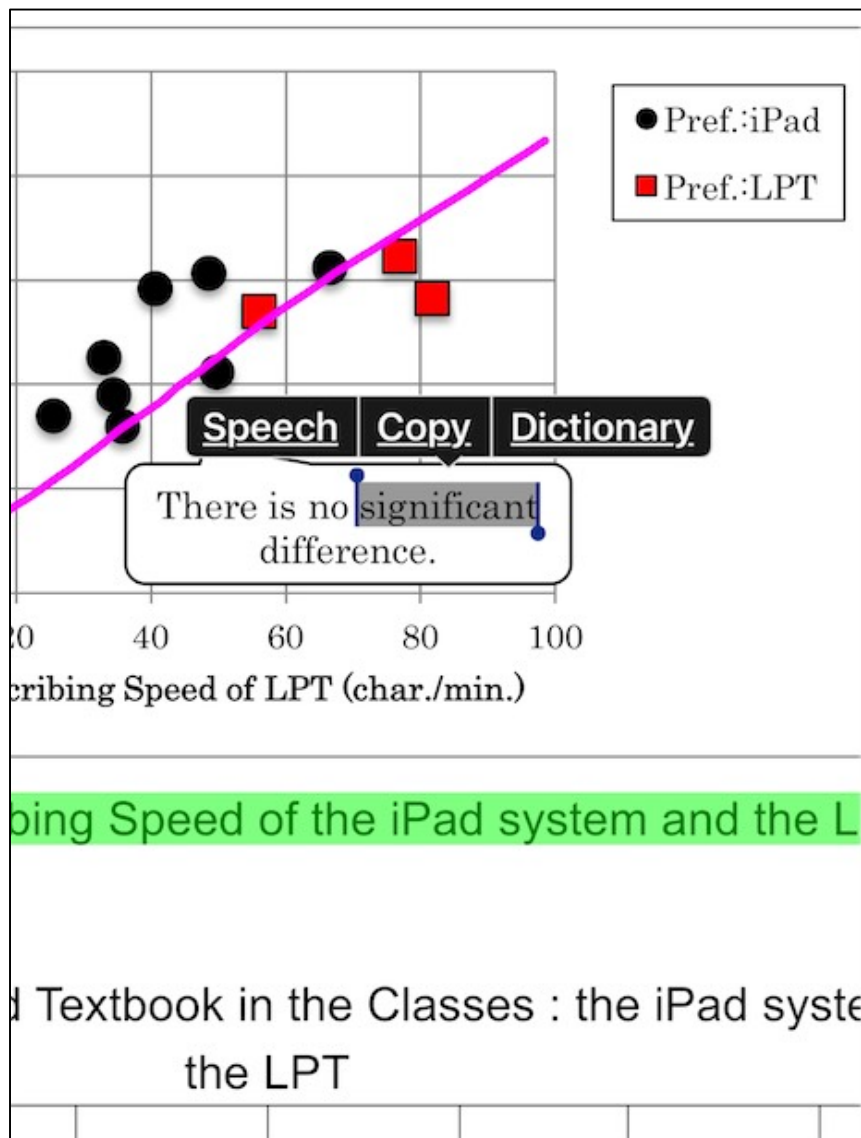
Pref.:iPad
Pref.:LPT

Speech Copy Dictionary

There is no significant difference.

20 40 60 80 100

cribing Speed of LPT (char./min.)

bing Speed of the iPad system and the L

d Textbook in the Classes : the iPad syste
the LPT